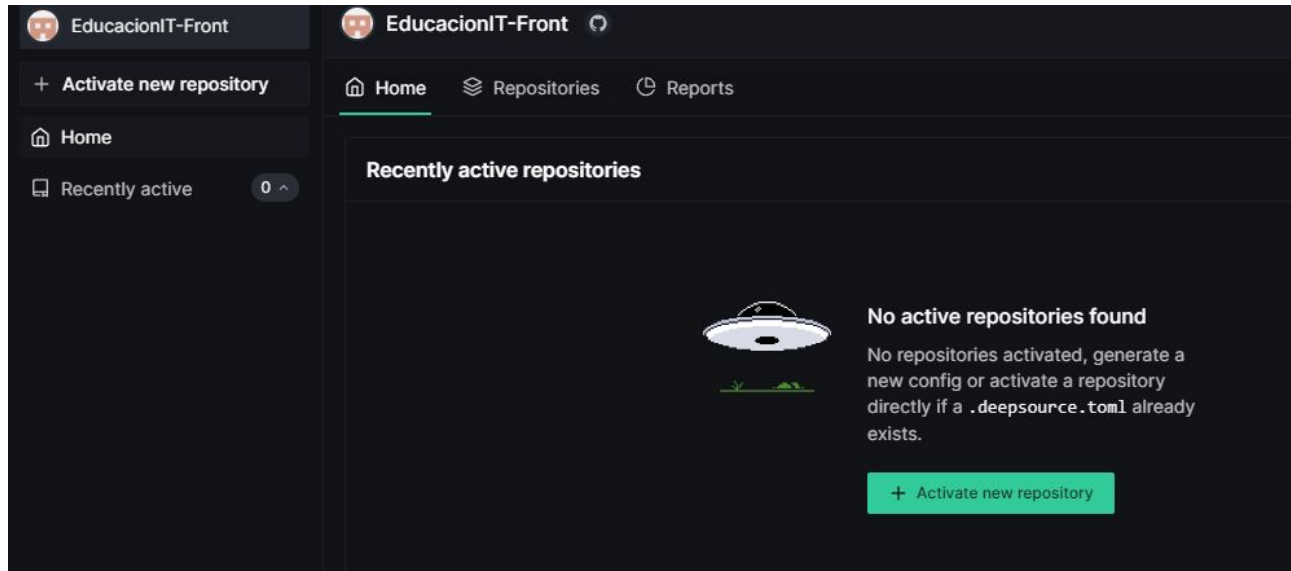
EducacionIT-Front

+ Activate new repository

Home

Recently active 0

EducacionIT-Front

Home Repositories Reports

Recently active repositories

No active repositories found

No repositories activated, generate a new config or activate a repository directly if a .deepsource.toml already exists.

+ Activate new repository